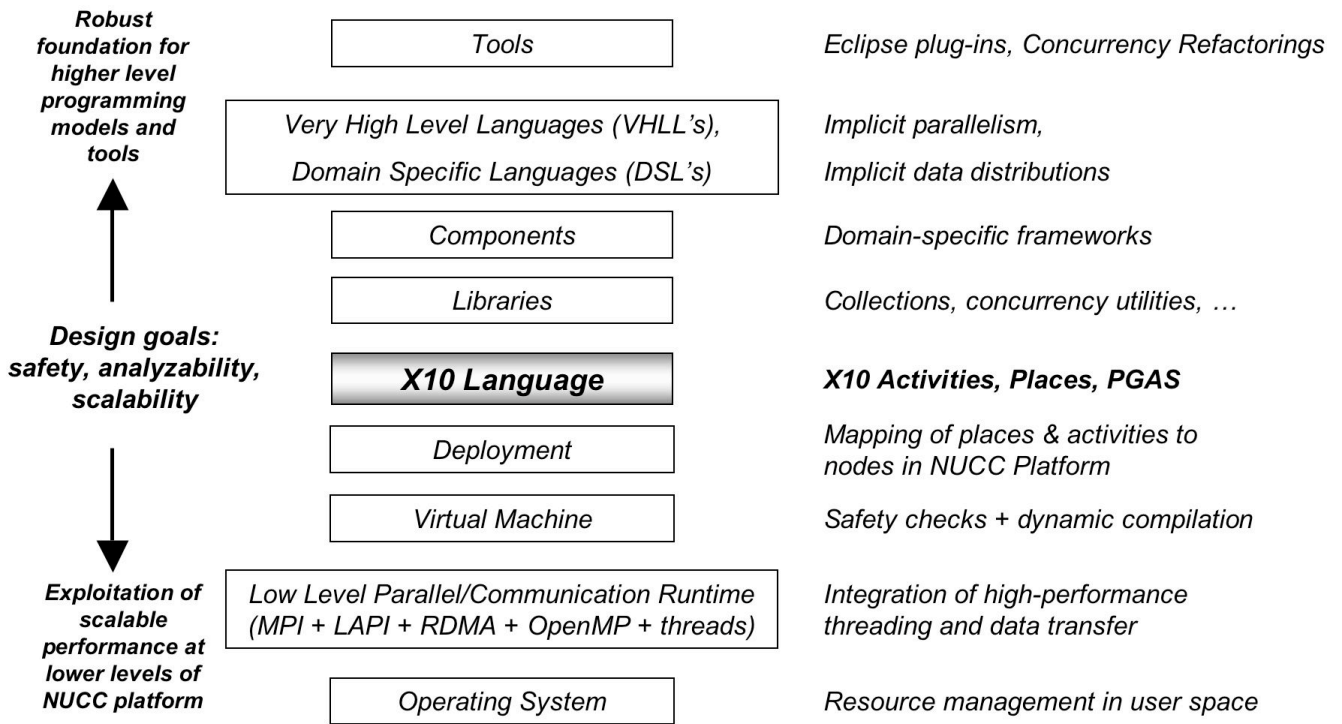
Robust foundation for higher level programming models and tools

Design goals: safety, analyzability, scalability

Exploitation of scalable performance at lower levels of NUCC platform

Tools

Very High Level Languages (VHLL's), Domain Specific Languages (DSL's)

Components

Libraries

X10 Language

Deployment

Virtual Machine

Low Level Parallel/Communication Runtime (MPI + LAPI + RDMA + OpenMP + threads)

Operating System

Eclipse plug-ins, Concurrency Refactorings

Implicit parallelism, Implicit data distributions

Domain-specific frameworks

Collections, concurrency utilities, …

X10 Activities, Places, PGAS

Mapping of places & activities to nodes in NUCC Platform

Safety checks + dynamic compilation

Integration of high-performance threading and data transfer

Resource management in user space